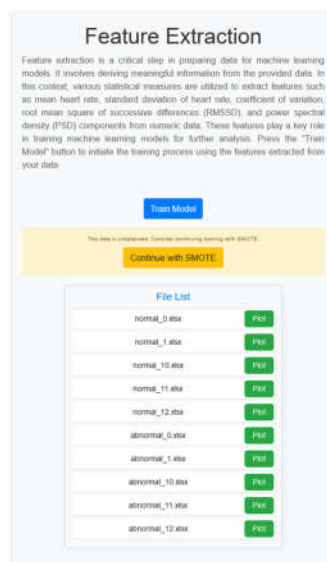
Feature Extraction

Feature extraction is a critical step in preparing data for machine learning models. It involves deriving meaningful information from the provided data. In this context, various statistical measures are utilized to extract features such as mean heart rate, standard deviation of heart rate, coefficient of variation, root mean square of successive differences (RMSSD), and power spectral density (PSD) components from numeric data. These features play a key role in training machine learning models for further analysis. Press the "Train Model" button to initiate the training process using the features extracted from your data.

Train Model

The data is unbalanced. Consider continuing training with SMOTE.

Continue with SMOTE

File List

| | |
|---|---|
| normal_0.xlsx | Plot |
| normal_1.xlsx | Plot |
| normal_10.xlsx | Plot |
| normal_11.xlsx | Plot |
| normal_12.xlsx | Plot |
| abnormal_0.xlsx | Plot |
| abnormal_1.xlsx | Plot |
| abnormal_10.xlsx | Plot |
| abnormal_11.xlsx | Plot |
| abnormal_12.xlsx | Plot |